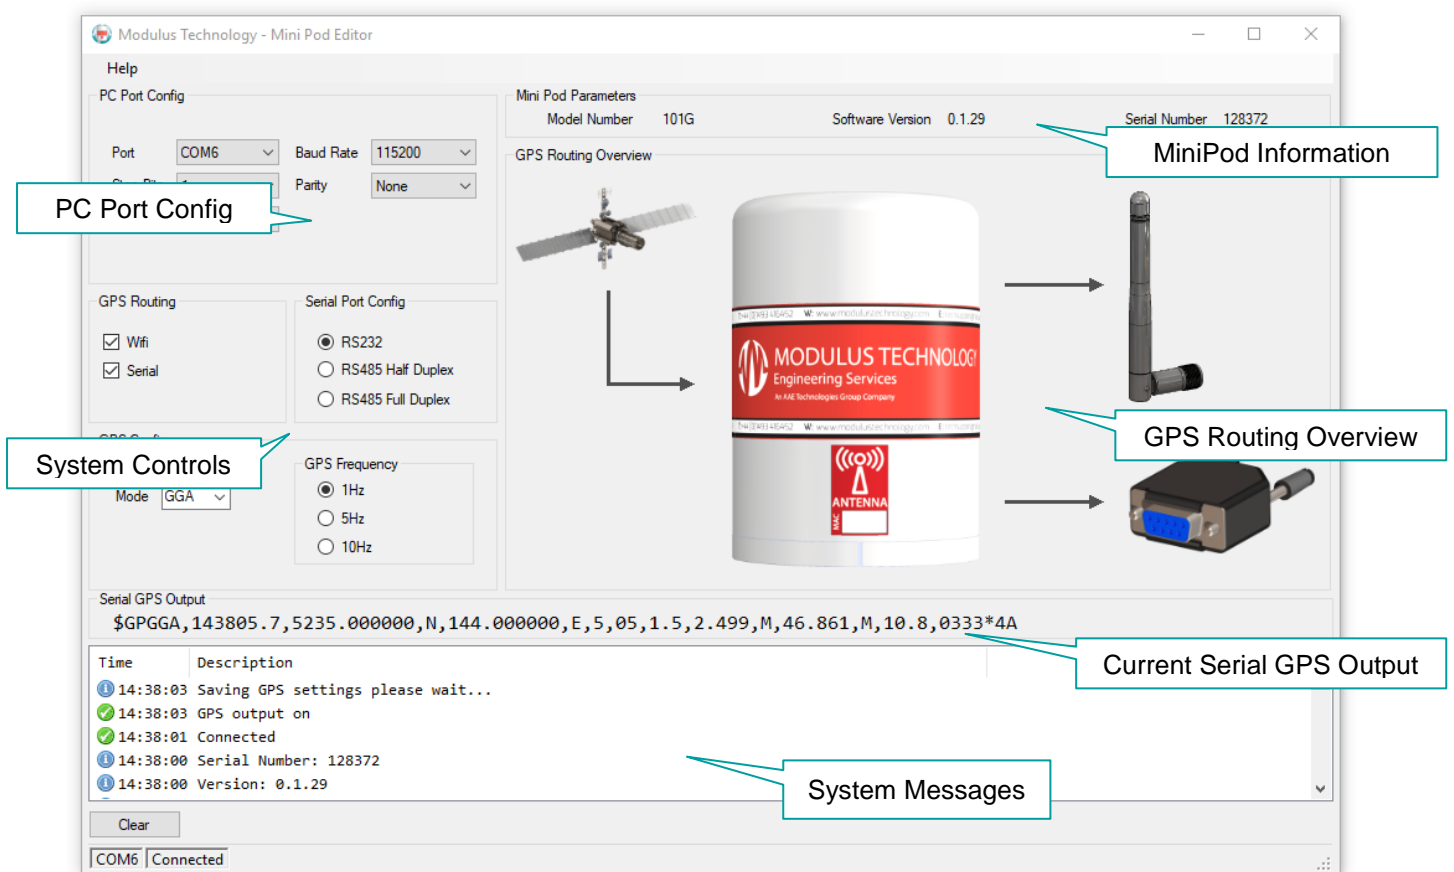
Modulus Technology - Mini Pod Editor

Help

PC Port Config

Port COM6

Baud Rate 115200

Parity None

PC Port Config

Mini Pod Parameters

Model Number 101G

Software Version 0.1.29

Serial Number 128372

MiniPod Information

GPS Routing Overview

GPS Routing

Wifi

Serial

Serial Port Config

RS232

RS485 Half Duplex

RS485 Full Duplex

System Controls

Mode GGA

GPS Frequency

1Hz

5Hz

10Hz

MODULUS TECHNOLOGY

Engineering Services

ANTENNA

GPS Routing Overview

Serial GPS Output

$GPGGA,143805.7,5235.000000,N,144.000000,E,5,05,1.5,2.499,M,46.861,M,10.8,0333*4A

Current Serial GPS Output

| Time | Description |
|---|---|
| 14:38:03 | Saving GPS settings please wait... |
| 14:38:03 | GPS output on |
| 14:38:01 | Connected |
| 14:38:00 | Serial Number: 128372 |
| 14:38:00 | Version: 0.1.29 |

System Messages

Clear

COM6 Connected